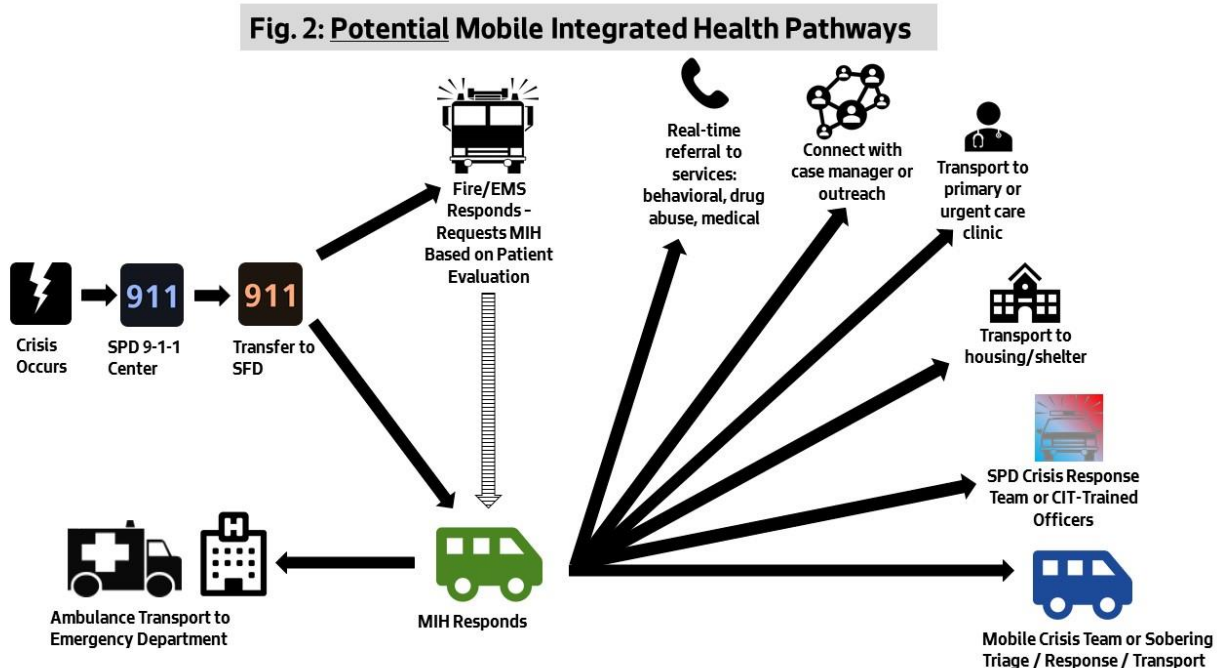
Fig. 2: Potential Mobile Integrated Health Pathways

911

911

Crisis Occurs

SPD 9-1-1 Center

Transfer to SFD

Fire/EMS Responds - Requests MIH Based on Patient Evaluation

Real-time referral to services: behavioral, drug abuse, medical

Connect with case manager or outreach

Transport to primary or urgent care clinic

Transport to housing/shelter

SPD Crisis Response Team or CIT-Trained Officers

Mobile Crisis Team or Sobering Triage / Response / Transport

MIH Responds

H

Ambulance Transport to Emergency Department